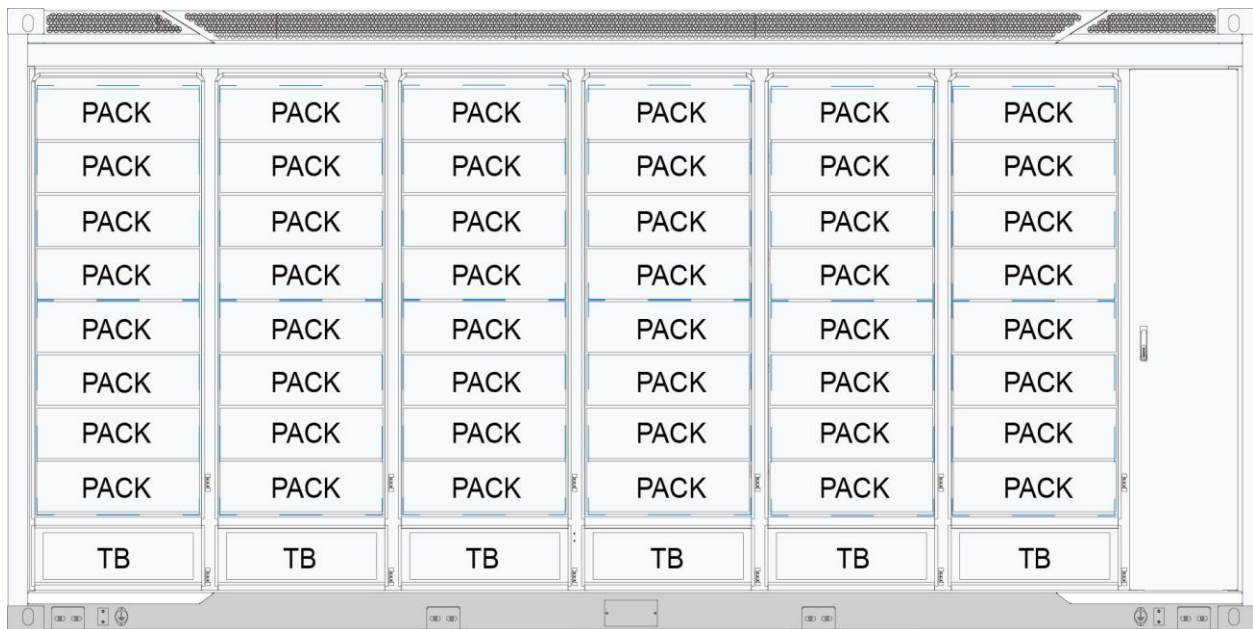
| PACK | PACK | PACK | PACK | PACK | PACK |
|---|---|---|---|---|---|
| PACK | PACK | PACK | PACK | PACK | PACK |
| PACK | PACK | PACK | PACK | PACK | PACK |
| PACK | PACK | PACK | PACK | PACK | PACK |
| PACK | PACK | PACK | PACK | PACK | PACK |
| PACK | PACK | PACK | PACK | PACK | PACK |
| PACK | PACK | PACK | PACK | PACK | PACK |
| PACK | PACK | PACK | PACK | PACK | PACK |
| TB | TB | TB | TB | TB | TB |